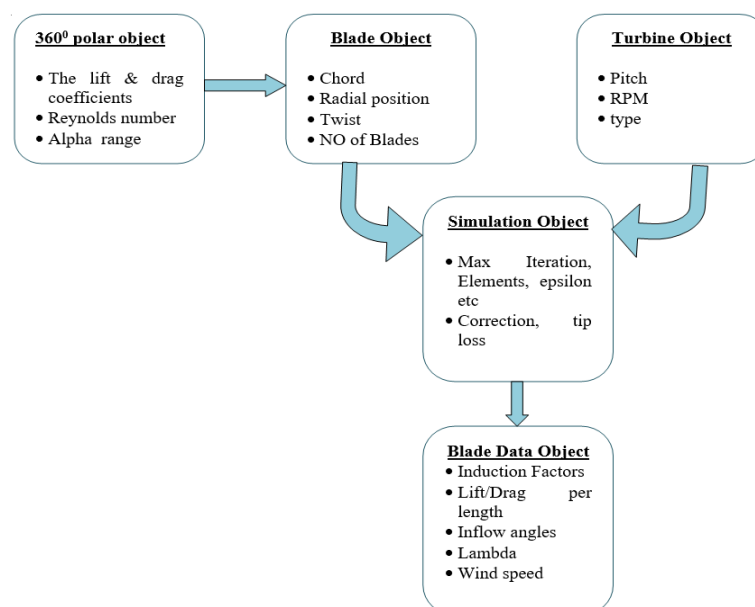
$360^0$ polar object

- The lift & drag coefficients
- Reynolds number
- Alpha range

Blade Object

- Chord
- Radial position
- Twist
- NO of Blades

Turbine Object

- Pitch
- RPM
- type

Simulation Object

- Max Iteration, Elements, epsilon etc
- Correction, tip loss

Blade Data Object

- Induction Factors
- Lift/Drag per length
- Inflow angles
- Lambda
- Wind speed